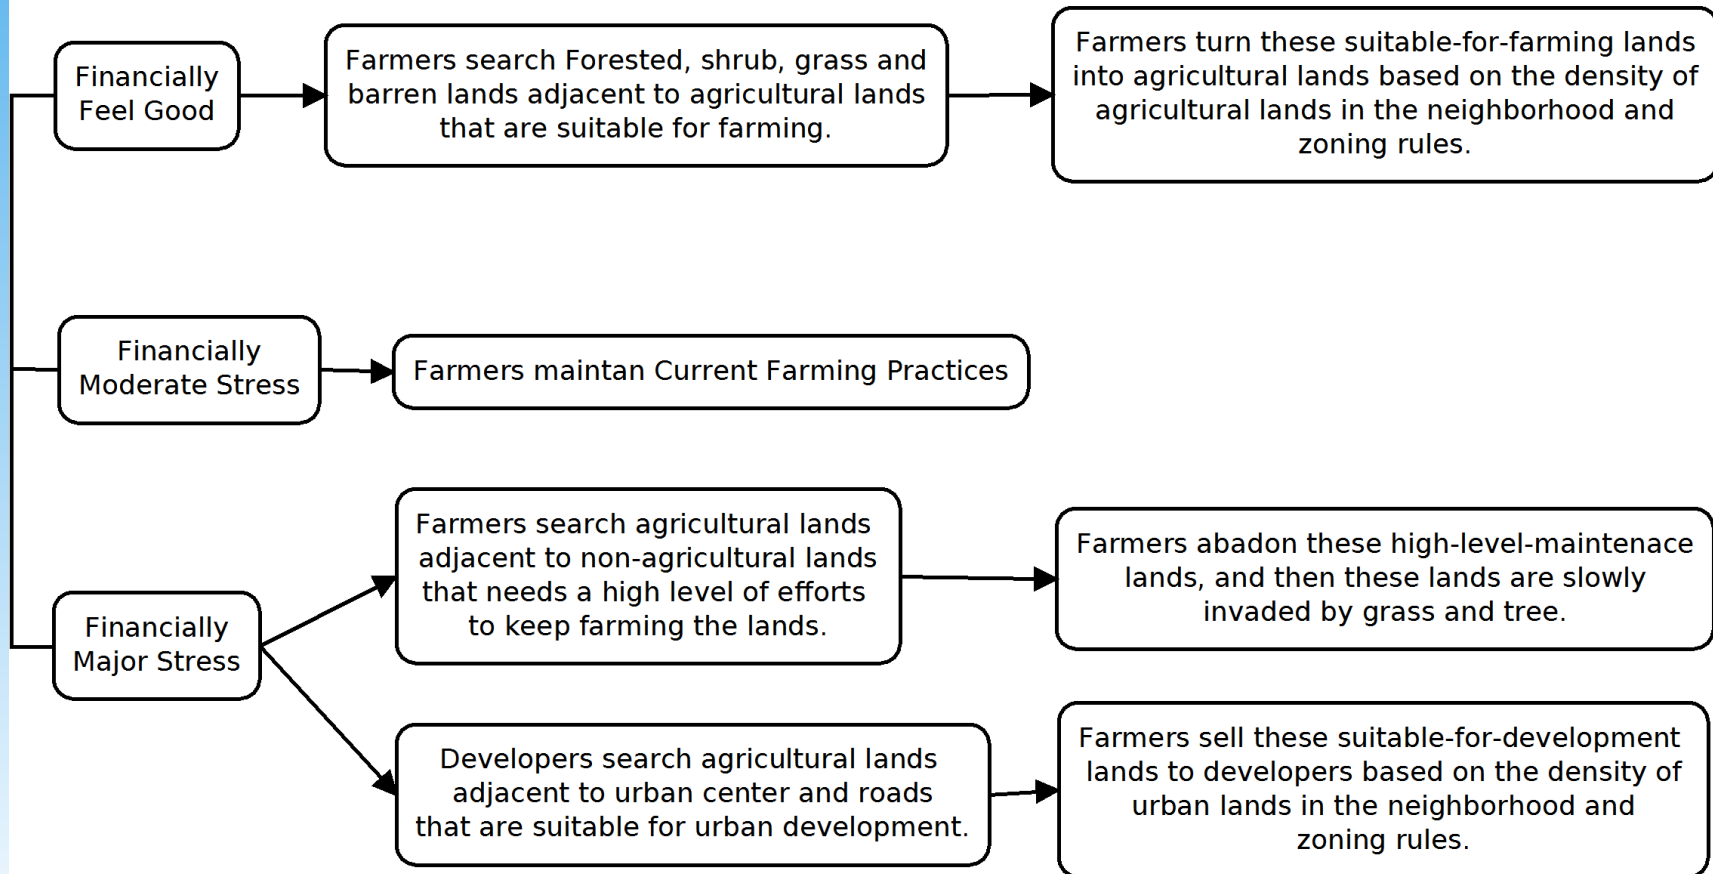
Financially Feel Good

Farmers search Forested, shrub, grass and barren lands adjacent to agricultural lands that are suitable for farming.

Farmers turn these suitable-for-farming lands into agricultural lands based on the density of agricultural lands in the neighborhood and zoning rules.

Financially Moderate Stress

Farmers maintan Current Farming Practices

Financially Major Stress

Farmers search agricultural lands adjacent to non-agricultural lands that needs a high level of efforts to keep farming the lands.

Farmers abadon these high-level-maintenace lands, and then these lands are slowly invaded by grass and tree.

Developers search agricultural lands adjacent to urban center and roads that are suitable for urban development.

Farmers sell these suitable-for-development lands to developers based on the density of urban lands in the neighborhood and zoning rules.